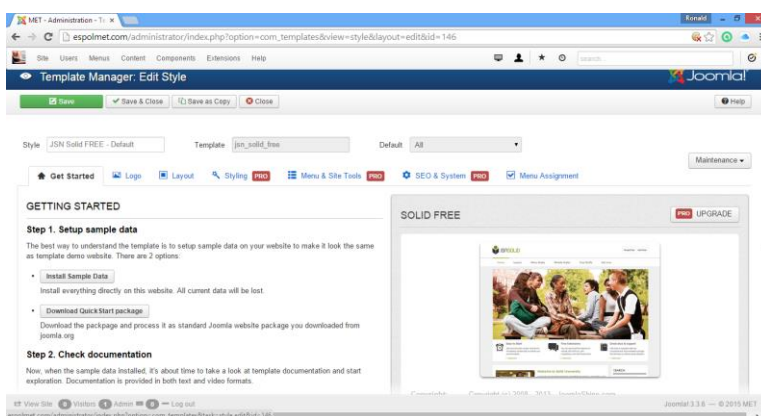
MET - Administration - Te ×

Ronald

espolmet.com/administrator/index.php?option=com_templates&view=style&layout=edit&id=146

Site Users Menus Content Components Extensions Help

Search

Template Manager: Edit Style

Joomla!

Save

Save & Close

Save as Copy

Close

Help

Style JSN Solid FREE - Default

Template jsn_solid_free

Default All

Maintenance

Get Started

Logo

Layout

Styling PRO

Menu & Site Tools PRO

SEO & System PRO

Menu Assignment

GETTING STARTED

Step 1. Setup sample data

The best way to understand the template is to setup sample data on your website to make it look the same as template demo website. There are 2 options:

Install Sample Data

Install everything directly on this website. All current data will be lost.

Download QuickStart package

Download the packpage and process it as standard Joomla website package you downloaded from joomla.org

Step 2. Check documentation

Now, when the sample data installed, it's about time to take a look at template documentation and start exploration. Documentation is provided in both text and video formats.

SOLID FREE

PRO UPGRADE

Copyright Copyright (c) 2008 - 2013 - JoomlaShine.com

View Site 0 Visitors 1 Admin 0 — Log out

Joomla! 3.3.6 — © 2015 MET